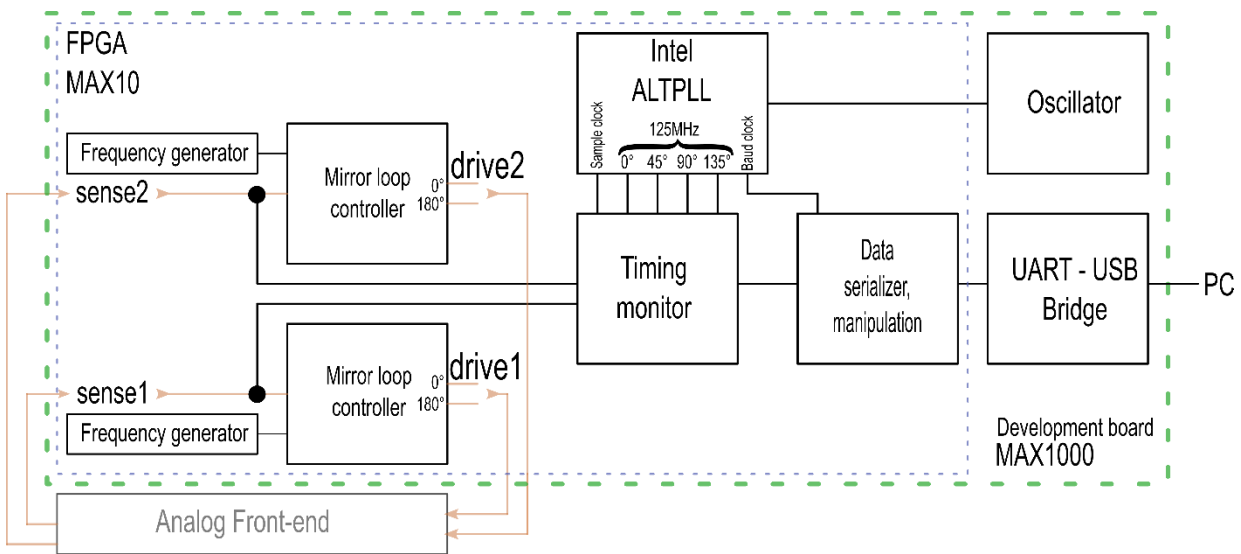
FPGA
MAX10

Intel
ALTPLL

Sample clock
125MHz
0° 45° 90° 135°
Baud clock

Oscillator

Frequency generator
Mirror loop controller
0°
180°
drive2
sense2

Timing monitor

Data serializer, manipulation

UART - USB Bridge
PC

sense1
Mirror loop controller
0°
180°
drive1
Frequency generator

Development board
MAX1000

Analog Front-end